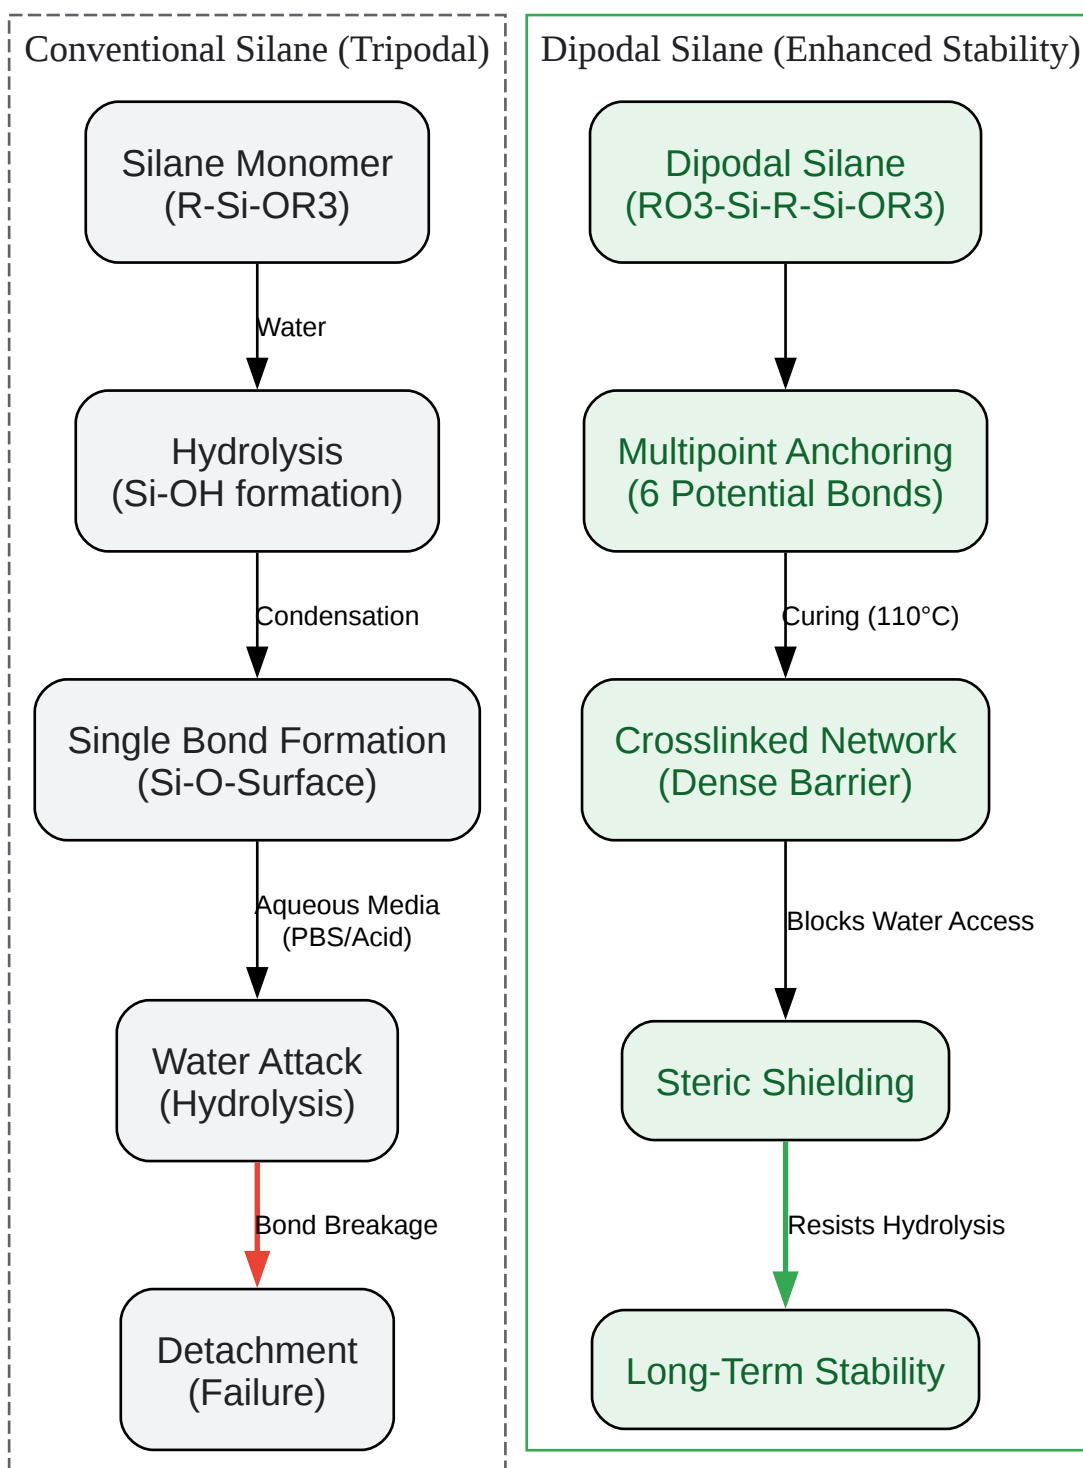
Conventional Silane (Tripodal)

Silane Monomer (R-Si-OR3)

Water

Hydrolysis (Si-OH formation)

Condensation

Single Bond Formation (Si-O-Surface)

Aqueous Media (PBS/Acid)

Water Attack (Hydrolysis)

Bond Breakage

Detachment (Failure)

Dipodal Silane (Enhanced Stability)

Dipodal Silane (RO3-Si-R-Si-OR3)

Multipoint Anchoring (6 Potential Bonds)

Curing (110°C)

Crosslinked Network (Dense Barrier)

Blocks Water Access

Steric Shielding

Resists Hydrolysis

Long-Term Stability